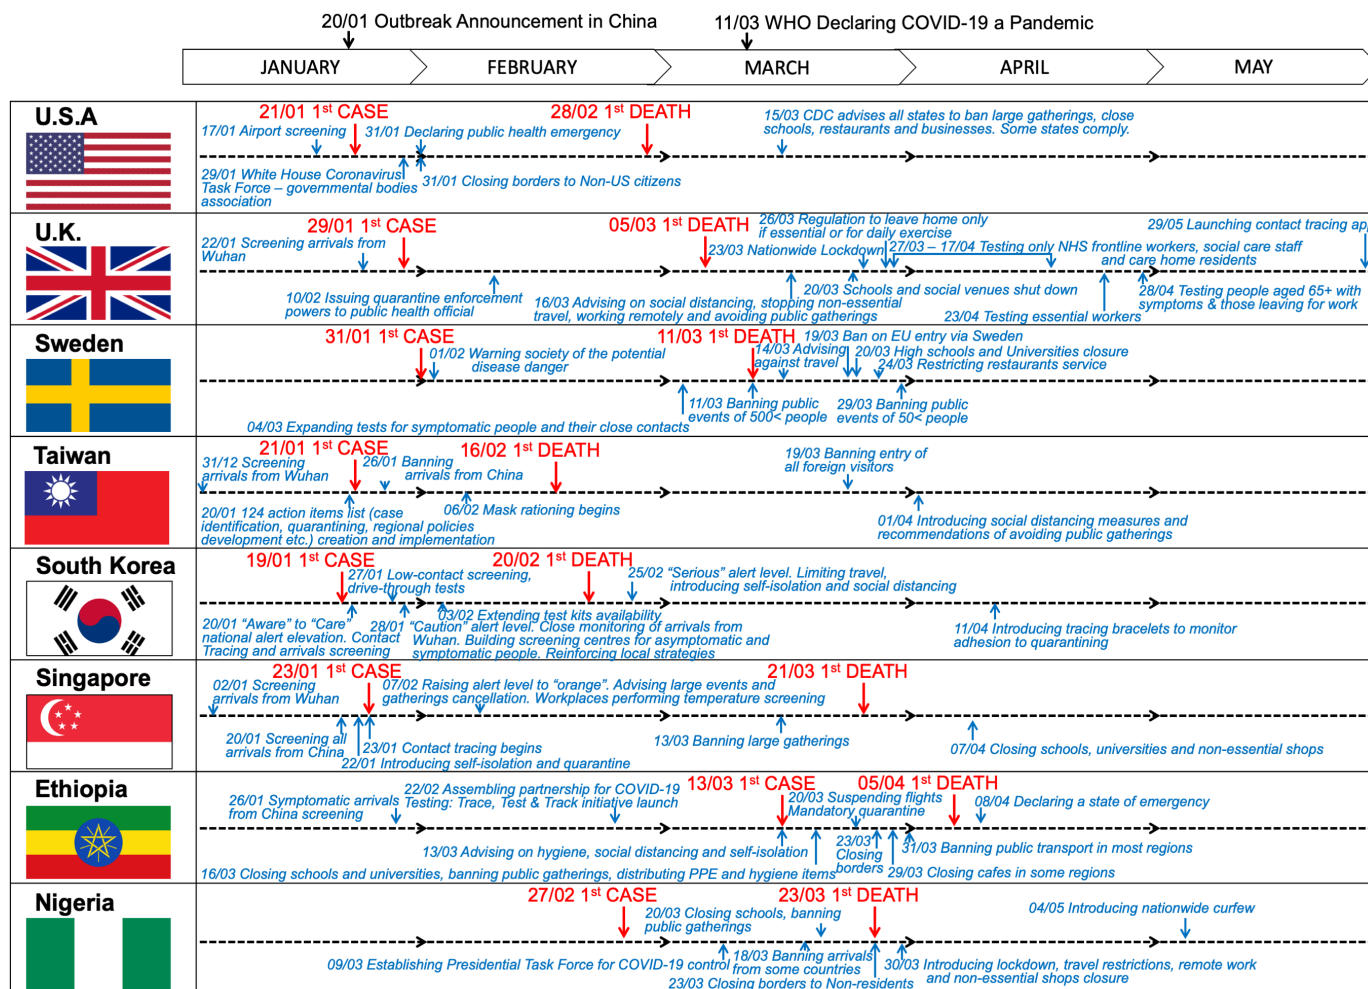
20/01 Outbreak Announcement in China

11/03 WHO Declaring COVID-19 a Pandemic

JANUARY | FEBRUARY | MARCH | APRIL | MAY

U.S.A
21/01 1st CASE
28/02 1st DEATH
17/01 Airport screening
31/01 Declaring public health emergency
15/03 CDC advises all states to ban large gatherings, close schools, restaurants and businesses. Some states comply.
29/01 White House Coronavirus Task Force – governmental bodies association
31/01 Closing borders to Non-US citizens

U.K.
29/01 1st CASE
05/03 1st DEATH
26/03 Regulation to leave home only if essential or for daily exercise
29/05 Launching contact tracing ap
22/01 Screening arrivals from Wuhan
23/03 Nationwide Lockdown
27/03 – 17/04 Testing only NHS frontline workers, social care staff and care home residents
10/02 Issuing quarantine enforcement powers to public health official
16/03 Advising on social distancing, stopping non-essential travel, working remotely and avoiding public gatherings
20/03 Schools and social venues shut down
23/04 Testing essential workers
28/04 Testing people aged 65+ with symptoms & those leaving for work

Sweden
31/01 1st CASE
11/03 1st DEATH
19/03 Ban on EU entry via Sweden
01/02 Warning society of the potential disease danger
14/03 Advising against travel
20/03 High schools and Universities closure
24/03 Restricting restaurants service
11/03 Banning public events of 500< people
29/03 Banning public events of 50< people
04/03 Expanding tests for symptomatic people and their close contacts

Taiwan
21/01 1st CASE
16/02 1st DEATH
31/12 Screening arrivals from Wuhan
26/01 Banning arrivals from China
19/03 Banning entry of all foreign visitors
20/01 124 action items list (case identification, quarantining, regional policies development etc.) creation and implementation
06/02 Mask rationing begins
01/04 Introducing social distancing measures and recommendations of avoiding public gatherings

South Korea
19/01 1st CASE
20/02 1st DEATH
27/01 Low-contact screening, drive-through tests
25/02 "Serious" alert level. Limiting travel, introducing self-isolation and social distancing
03/02 Extending test kits availability
20/01 "Aware" to "Care" national alert elevation. Contact Tracing and arrivals screening
28/01 "Caution" alert level. Close monitoring of arrivals from Wuhan. Building screening centres for asymptomatic and symptomatic people. Reinforcing local strategies
11/04 Introducing tracing bracelets to monitor adhesion to quarantining

Singapore
23/01 1st CASE
21/03 1st DEATH
02/01 Screening arrivals from Wuhan
07/02 Raising alert level to "orange". Advising large events and gatherings cancellation. Workplaces performing temperature screening
20/01 Screening all arrivals from China
23/01 Contact tracing begins
22/01 Introducing self-isolation and quarantine
13/03 Banning large gatherings
07/04 Closing schools, universities and non-essential shops

Ethiopia
13/03 1st CASE
05/04 1st DEATH
26/01 Symptomatic arrivals from China screening
22/02 Assembling partnership for COVID-19 Testing: Trace, Test & Track initiative launch
20/03 Suspending flights Mandatory quarantine
08/04 Declaring a state of emergency
13/03 Advising on hygiene, social distancing and self-isolation
23/03 Closing borders
31/03 Banning public transport in most regions
16/03 Closing schools and universities, banning public gatherings, distributing PPE and hygiene items
29/03 Closing cafes in some regions

Nigeria
27/02 1st CASE
23/03 1st DEATH
20/03 Closing schools, banning public gatherings
04/05 Introducing nationwide curfew
09/03 Establishing Presidential Task Force for COVID-19 control
18/03 Banning arrivals from some countries
23/03 Closing borders to Non-residents
30/03 Introducing lockdown, travel restrictions, remote work and non-essential shops closure